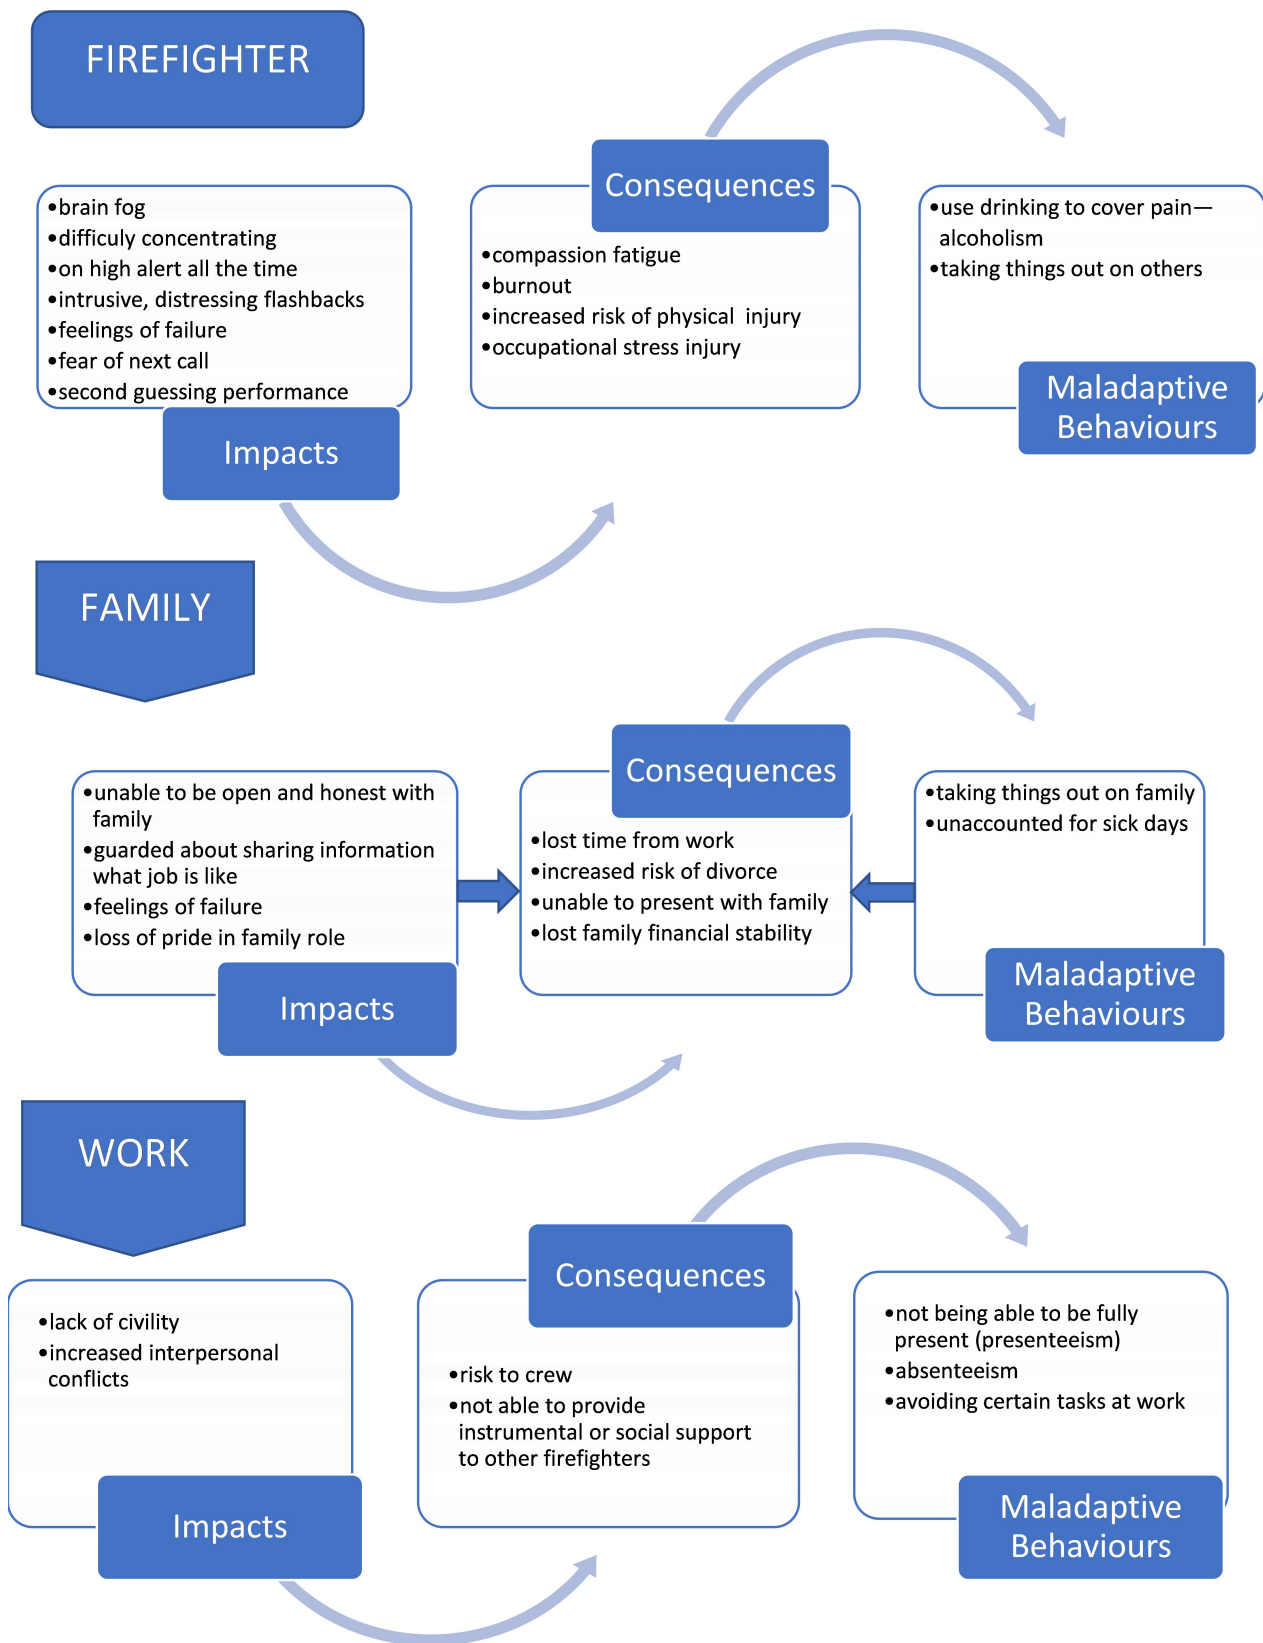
FIREFIGHTER

•brain fog
•difficuly concentrating
•on high alert all the time
•intrusive, distressing flashbacks
•feelings of failure
•fear of next call
•second guessing performance

Impacts

Consequences

•compassion fatigue
•burnout
•increased risk of physical injury
•occupational stress injury

•use drinking to cover pain—alcoholism
•taking things out on others

Maladaptive Behaviours

FAMILY

•unable to be open and honest with family
•guarded about sharing information what job is like
•feelings of failure
•loss of pride in family role

Impacts

Consequences

•lost time from work
•increased risk of divorce
•unable to present with family
•lost family financial stability

•taking things out on family
•unaccounted for sick days

Maladaptive Behaviours

WORK

•lack of civility
•increased interpersonal conflicts

Impacts

Consequences

•risk to crew
•not able to provide instrumental or social support to other firefighters

•not being able to be fully present (presenteeism)
•absenteeism
•avoiding certain tasks at work

Maladaptive Behaviours